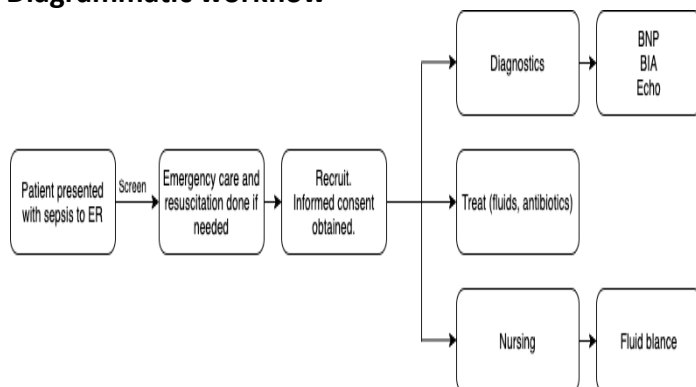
Diagrammatic workflow

Patient presented with sepsis to ER

Screen

Emergency care and resuscitation done if needed

Recruit. Informed consent obtained.

Diagnostics

BNP
BIA
Echo

Treat (fluids, antibiotics)

Nursing

Fluid blance